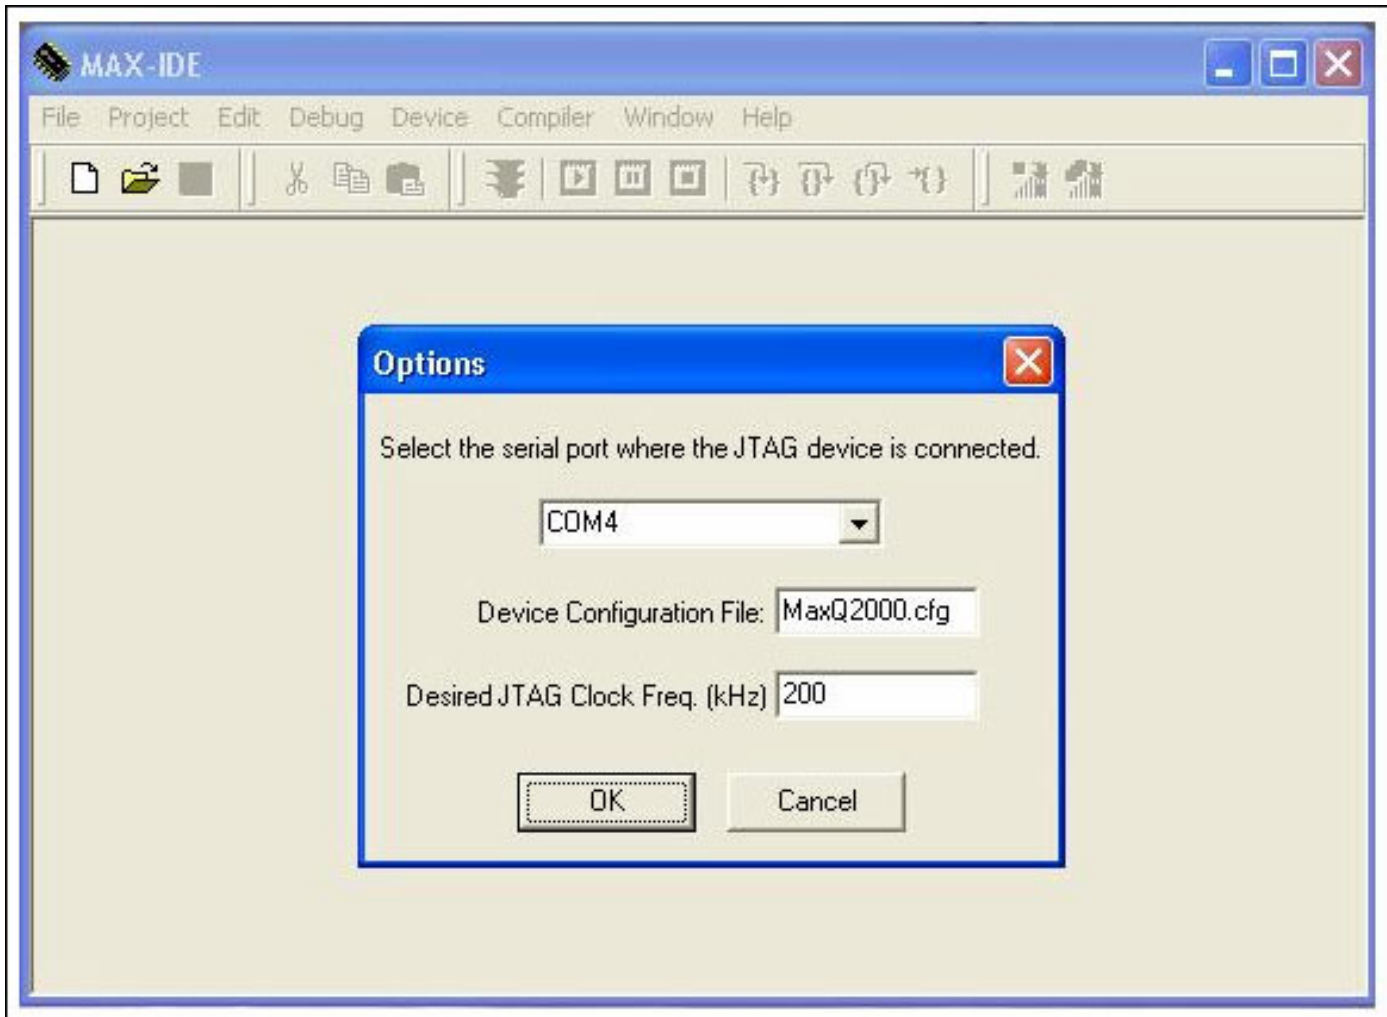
MAX-IDE

File Project Edit Debug Device Compiler Window Help

Options

Select the serial port where the JTAG device is connected.

COM4

Device Configuration File: MaxQ2000.cfg

Desired JTAG Clock Freq. (kHz) 200

OK Cancel